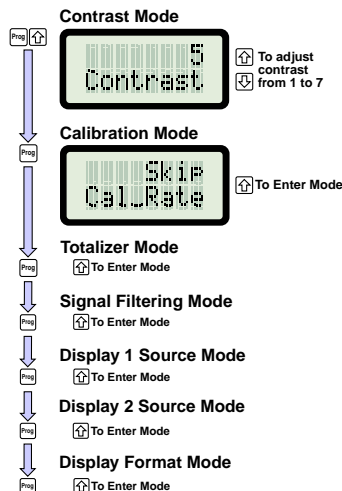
Prog

Contrast Mode

5
Contrast

To adjust contrast from 1 to 7

Prog

Calibration Mode

Skip
Cal_Rate

To Enter Mode

Prog

Totalizer Mode
To Enter Mode

Prog

Signal Filtering Mode
To Enter Mode

Prog

Display 1 Source Mode
To Enter Mode

Prog

Display 2 Source Mode
To Enter Mode

Prog

Display Format Mode
To Enter Mode